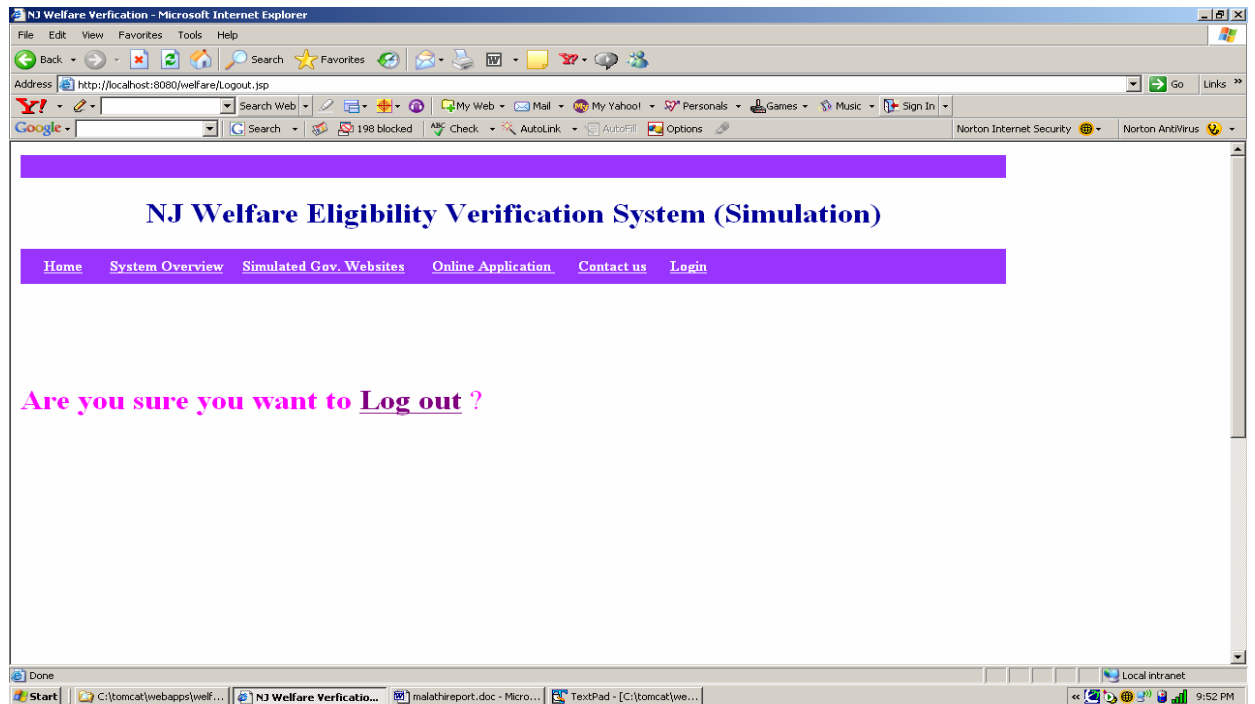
NJ Welfare Verfication - Microsoft Internet Explorer

File Edit View Favorites Tools Help

Back Search Favorites

Address http://localhost:8080/welfare/Logout.jsp Go Links »

Y! Search Web My Web Mail My Yahoo! Personals Games Music Sign In

Google Search 198 blocked Check AutoLink AutoFill Options Norton Internet Security Norton AntiVirus

NJ Welfare Eligibility Verification System (Simulation)

Home System Overview Simulated Gov. Websites Online Application Contact us Login

Are you sure you want to Log out ?

Done Local intranet

Start C:\tomcat\webapps\welf... NJ Welfare Verficatio... malathireport.doc - Micro... TextPad - [C:\tomcat\we... 9:52 PM